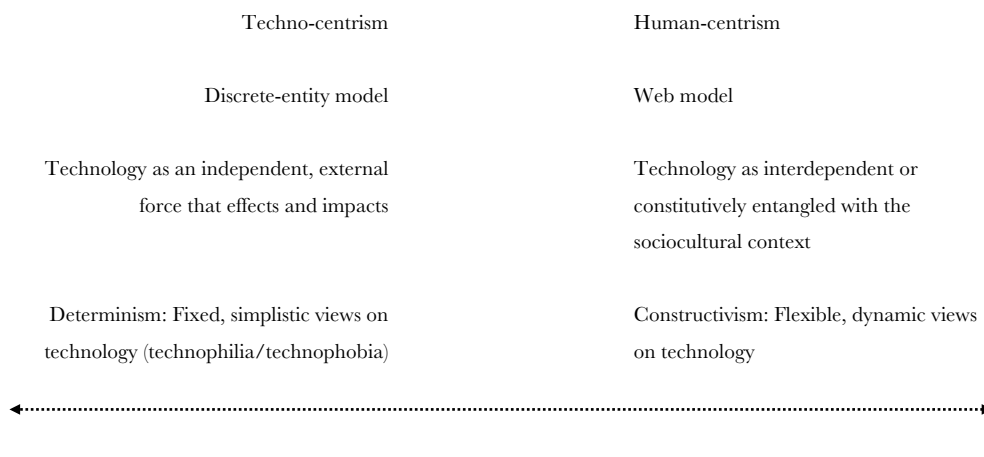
Techno-centrism

Human-centrism

Discrete-entity model

Web model

Technology as an independent, external force that effects and impacts

Technology as interdependent or constitutively entangled with the sociocultural context

Determinism: Fixed, simplistic views on technology (technophilia/technophobia)

Constructivism: Flexible, dynamic views on technology